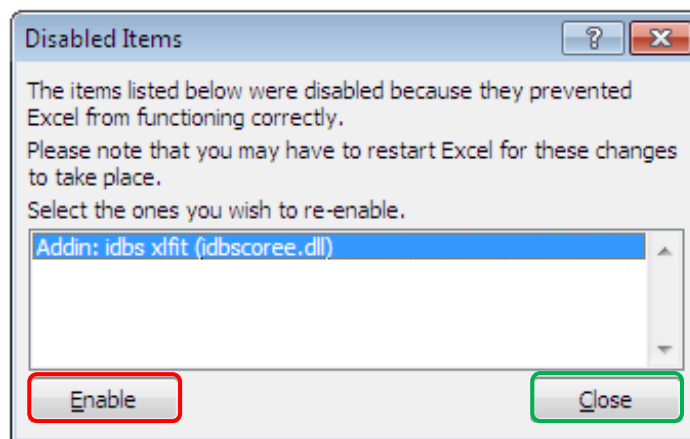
Disabled Items

?

The items listed below were disabled because they prevented Excel from functioning correctly.

Please note that you may have to restart Excel for these changes to take place.

Select the ones you wish to re-enable.

Addin: idbs xlfit (idbscoree.dll)

Enable

Close